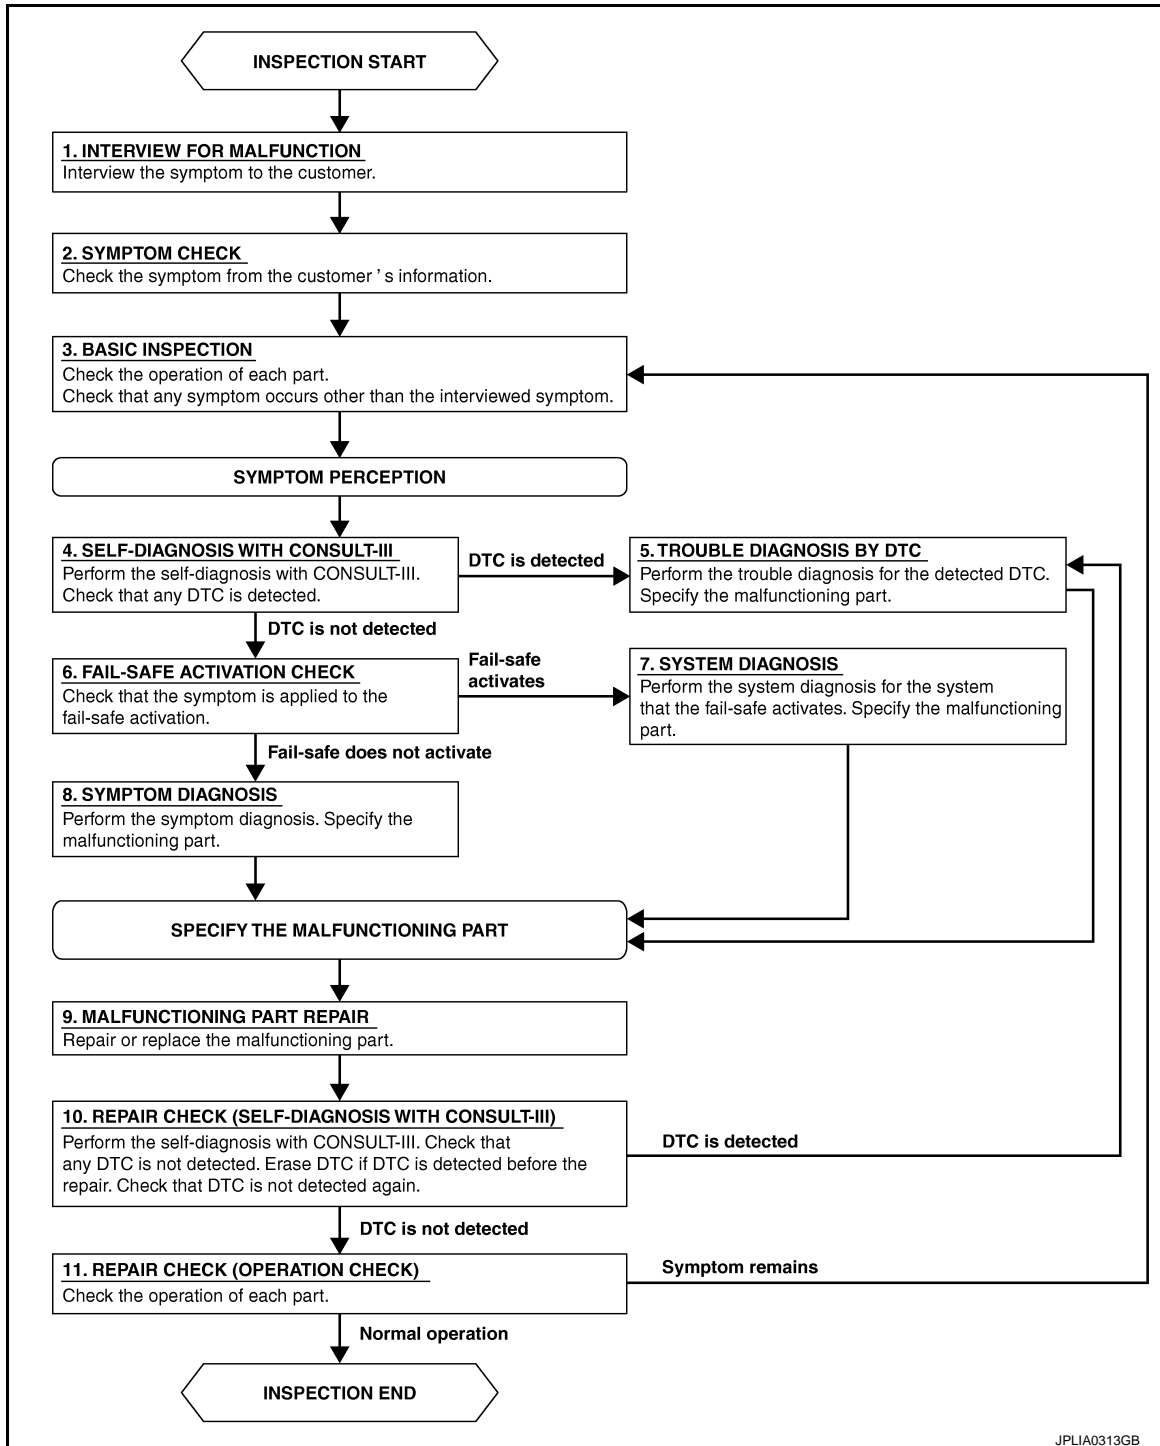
INSPECTION START

1. INTERVIEW FOR MALFUNCTION
Interview the symptom to the customer.

2. SYMPTOM CHECK
Check the symptom from the customer ' s information.

3. BASIC INSPECTION
Check the operation of each part.
Check that any symptom occurs other than the interviewed symptom.

SYMPTOM PERCEPTION

4. SELF-DIAGNOSIS WITH CONSULT-III
Perform the self-diagnosis with CONSULT-III.
Check that any DTC is detected.

DTC is detected

5. TROUBLE DIAGNOSIS BY DTC
Perform the trouble diagnosis for the detected DTC.
Specify the malfunctioning part.

DTC is not detected

6. FAIL-SAFE ACTIVATION CHECK
Check that the symptom is applied to the fail-safe activation.

Fail-safe activates

7. SYSTEM DIAGNOSIS
Perform the system diagnosis for the system that the fail-safe activates. Specify the malfunctioning part.

Fail-safe does not activate

8. SYMPTOM DIAGNOSIS
Perform the symptom diagnosis. Specify the malfunctioning part.

SPECIFY THE MALFUNCTIONING PART

9. MALFUNCTIONING PART REPAIR
Repair or replace the malfunctioning part.

10. REPAIR CHECK (SELF-DIAGNOSIS WITH CONSULT-III)
Perform the self-diagnosis with CONSULT-III. Check that any DTC is not detected. Erase DTC if DTC is detected before the repair. Check that DTC is not detected again.

DTC is detected

DTC is not detected

11. REPAIR CHECK (OPERATION CHECK)
Check the operation of each part.

Symptom remains

Normal operation

INSPECTION END

JPLIA0313GB